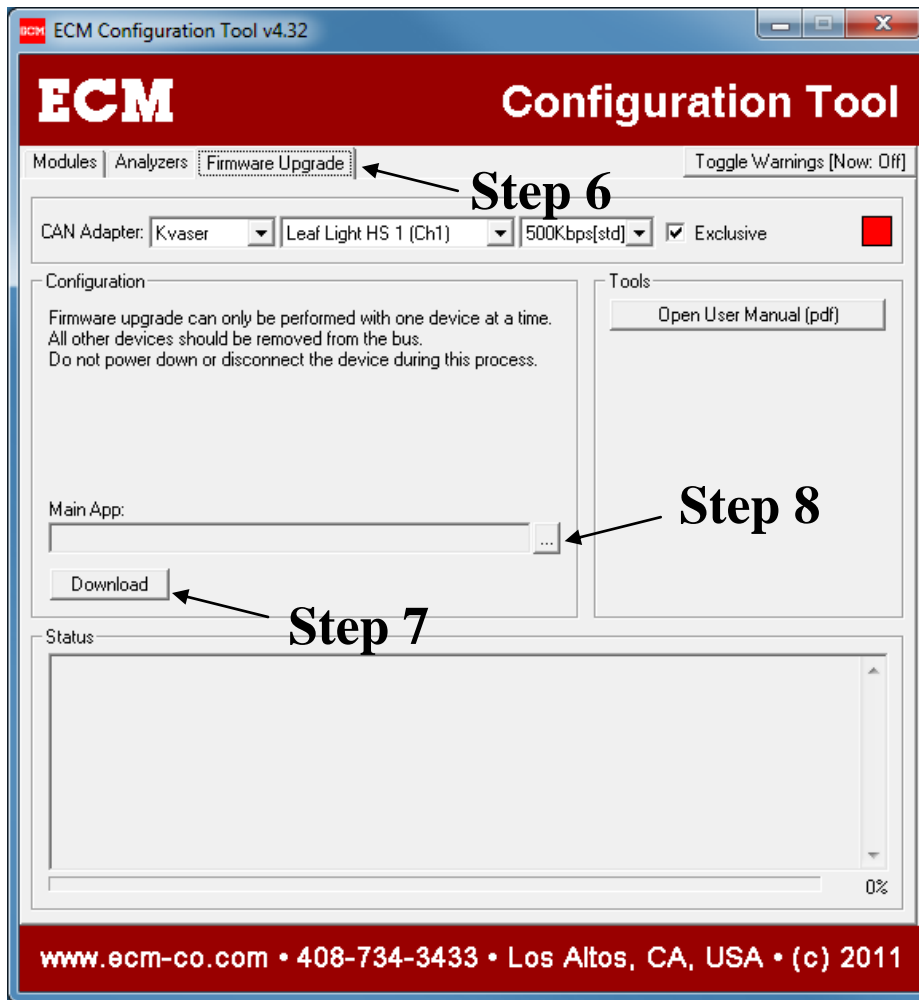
ECM Configuration Tool v4.32

ECM

Configuration Tool

Modules | Analyzers | Firmware Upgrade

Toggle Warnings [Now: Off]

Step 6

CAN Adapter: Kvaser | Leaf Light HS 1 (Ch1) | 500Kbps[std] | ☑ Exclusive

Configuration

Firmware upgrade can only be performed with one device at a time.
All other devices should be removed from the bus.
Do not power down or disconnect the device during this process.

Tools

Open User Manual (pdf)

Main App:

...

Step 8

Download

Step 7

Status

0%

www.ecm-co.com • 408-734-3433 • Los Altos, CA, USA • (c) 2011